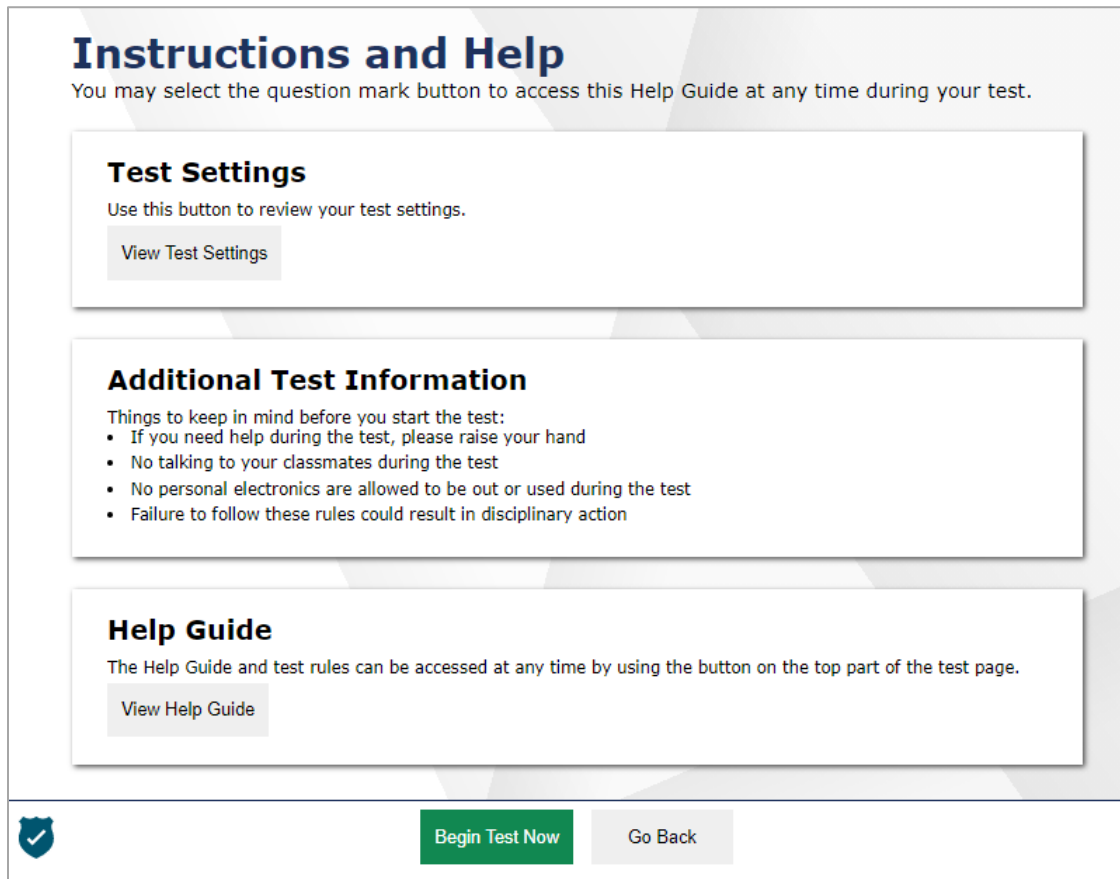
Instructions and Help
You may select the question mark button to access this Help Guide at any time during your test.

Test Settings
Use this button to review your test settings.
View Test Settings

Additional Test Information
Things to keep in mind before you start the test:
- If you need help during the test, please raise your hand
- No talking to your classmates during the test
- No personal electronics are allowed to be out or used during the test
- Failure to follow these rules could result in disciplinary action

Help Guide
The Help Guide and test rules can be accessed at any time by using the button on the top part of the test page.
View Help Guide

Begin Test Now
Go Back